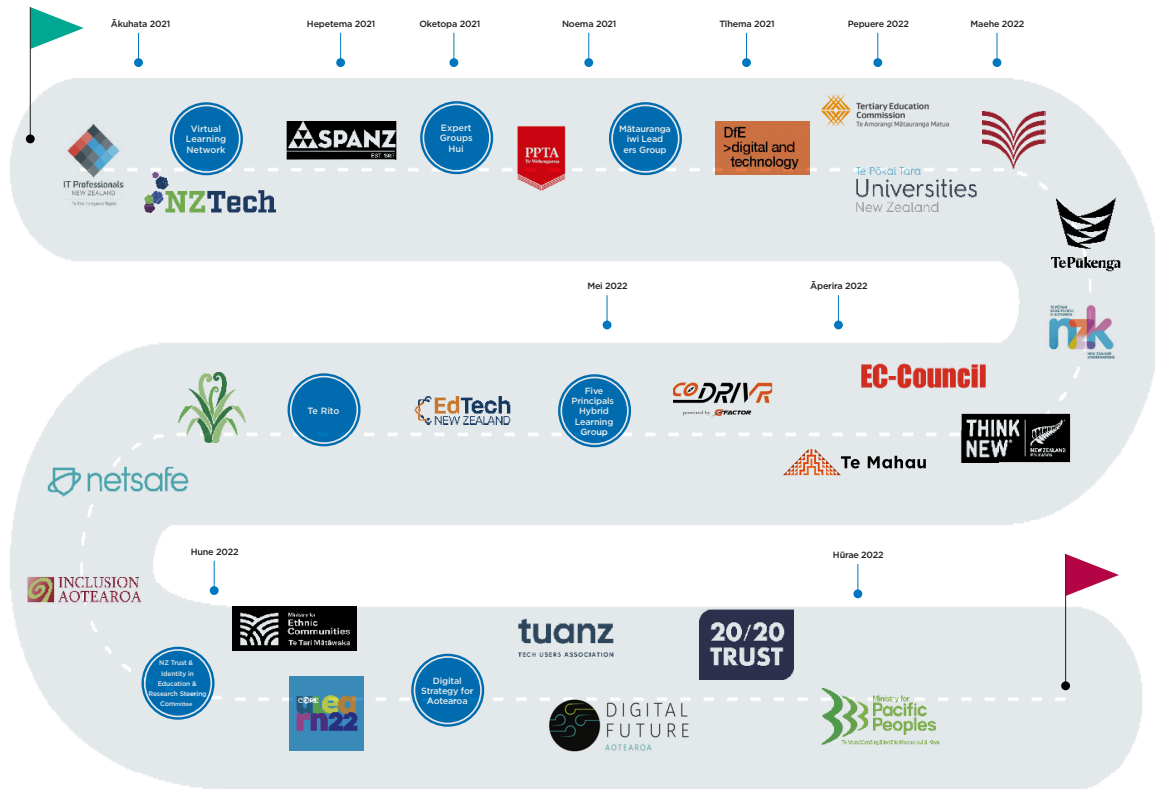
Ākuhata 2021

Hepetema 2021

Oketopa 2021

Noema 2021

Tīhema 2021

Pepuere 2022

Maehe 2022

IT Professionals NEW ZEALAND

Virtual Learning Network

NZTech

SPANZ EST. 1962

Expert Groups Hui

PPTA Te Wehengarua

Mātauranga iwi Leaders Group

DfE >digital and technology

Tertiary Education Commission Te Amorangi Mātauranga Matua

Te Pōkai Tara Universities New Zealand

Te Pūkenga

Mei 2022

Āperira 2022

EC-Council

Te Rito

EdTech NEW ZEALAND

Five Principals Hybrid Learning Group

CODRIVR powered by GFACTOR

THINK NEW NEW ZEALAND

Te Mahau

netsafe

Hune 2022

Hūrae 2022

INCLUSION AOTEAROA

Ministry for Ethnic Communities Te Tari Mātāwaka

NZ Trust & Identity in Education & Research Steering Committee

ulearn22

Digital Strategy for Aotearoa

tuanz TECH USERS ASSOCIATION

DIGITAL FUTURE AOTEAROA

20/20 TRUST

Ministry for Pacific Peoples